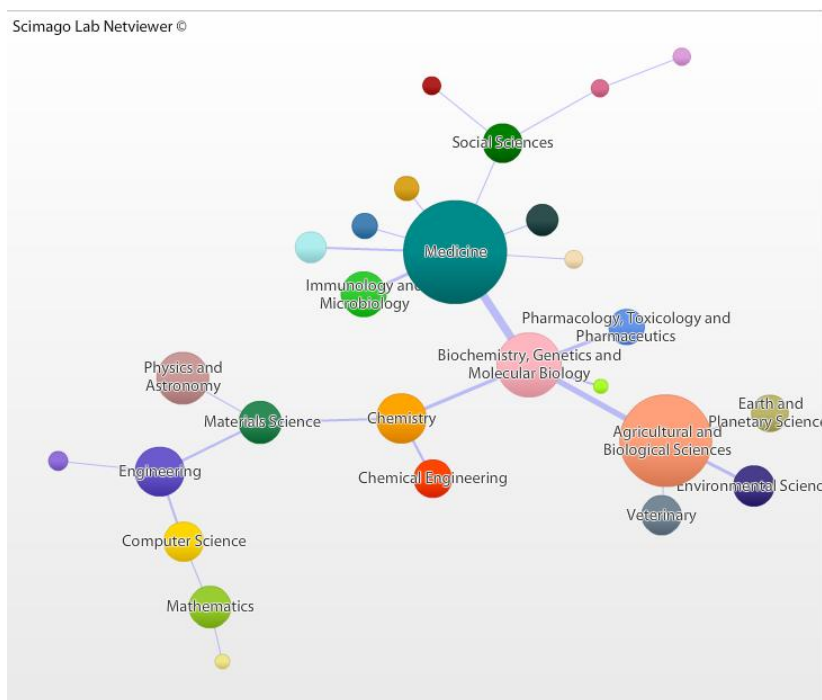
Scimago Lab Netviewer ©

Social Sciences

Medicine

Immunology and Microbiology

Pharmacology, Toxicology and Pharmaceutics

Biochemistry, Genetics and Molecular Biology

Physics and Astronomy

Materials Science

Chemistry

Earth and Planetary Science

Agricultural and Biological Sciences

Engineering

Chemical Engineering

Environmental Science

Veterinary

Computer Science

Mathematics